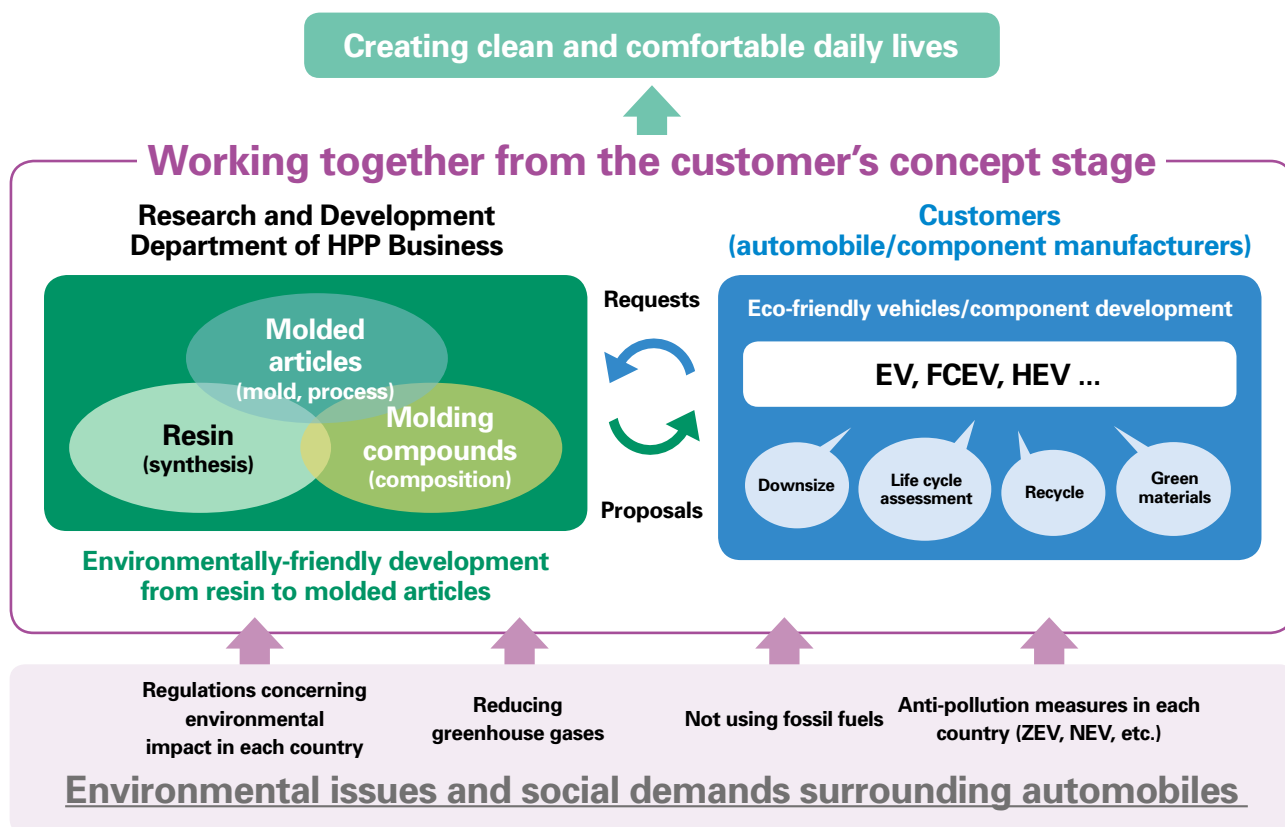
Creating clean and comfortable daily lives

Working together from the customer's concept stage

Research and Development Department of HPP Business

Molded articles (mold, process)

Resin (synthesis)

Molding compounds (composition)

Environmentally-friendly development from resin to molded articles

Requests

Proposals

Customers (automobile/component manufacturers)

Eco-friendly vehicles/component development

EV, FCEV, HEV ...

Downsize

Life cycle assessment

Recycle

Green materials

Regulations concerning environmental impact in each country

Reducing greenhouse gases

Not using fossil fuels

Anti-pollution measures in each country (ZEV, NEV, etc.)

Environmental issues and social demands surrounding automobiles